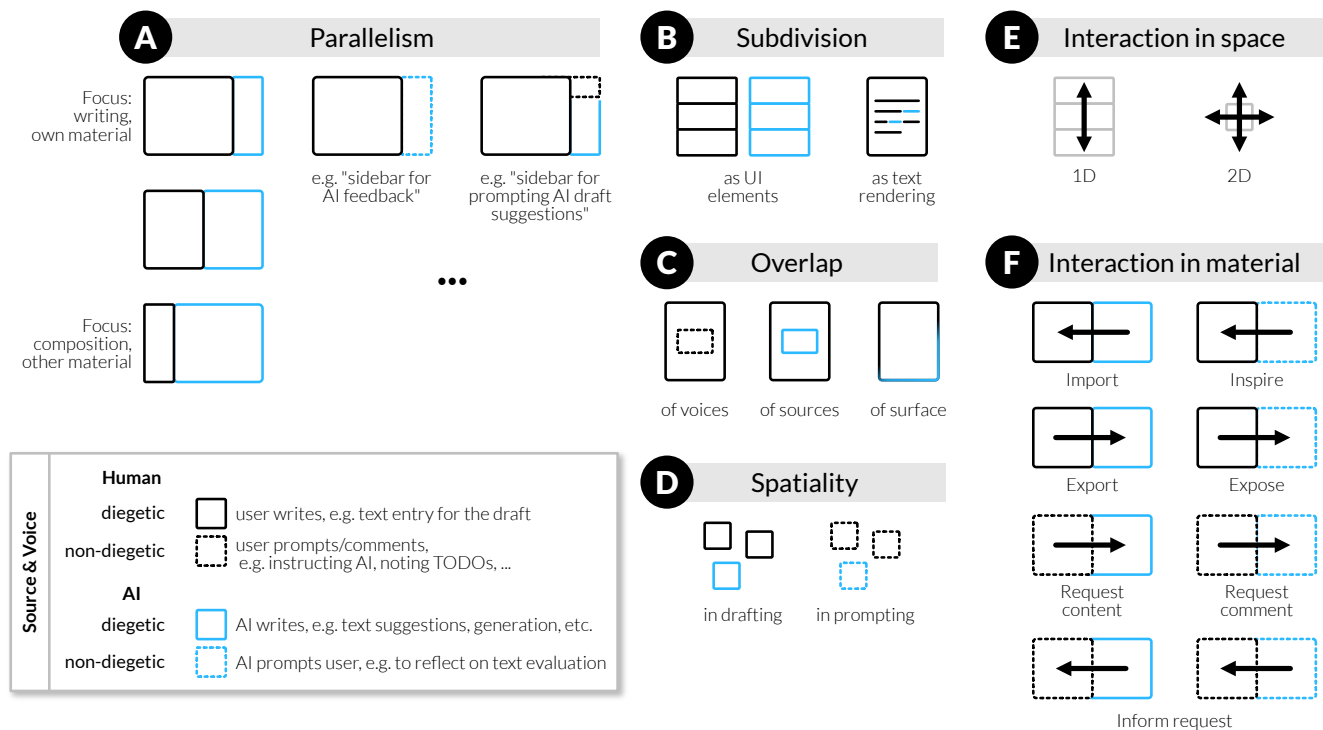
A Parallelism

Focus: writing, own material

e.g. "sidebar for AI feedback"

e.g. "sidebar for prompting AI draft suggestions"

...

Focus: composition, other material

B Subdivision

as UI elements

as text rendering

E Interaction in space

1D

2D

C Overlap

of voices

of sources

of surface

F Interaction in material

Import

Inspire

Export

Expose

Request content

Request comment

Inform request

D Spatiality

in drafting

in prompting

Source & Voice

Human

diegetic user writes, e.g. text entry for the draft

non-diegetic user prompts/comments, e.g. instructing AI, noting TODOs, ...

AI

diegetic AI writes, e.g. text suggestions, generation, etc.

non-diegetic AI prompts user, e.g. to reflect on text evaluation